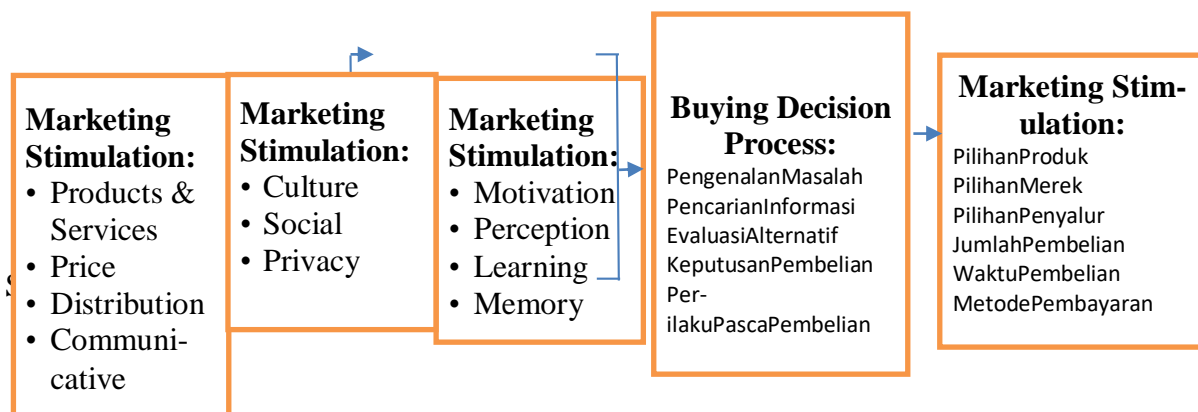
Marketing Stimulation:
• Products & Services
• Price
• Distribution
• Communicative

Marketing Stimulation:
• Culture
• Social
• Privacy

Marketing Stimulation:
• Motivation
• Perception
• Learning
• Memory

Buying Decision Process:
PengenalanMasalah
PencarianInformasi
EvaluasiAlternatif
KeputusanPembelian
PerilakuPascaPembelian

Marketing Stimulation:
PilihanProduk
PilihanMerek
PilihanPenyalur
JumlahPembelian
WaktuPembelian
MetodePembayaran